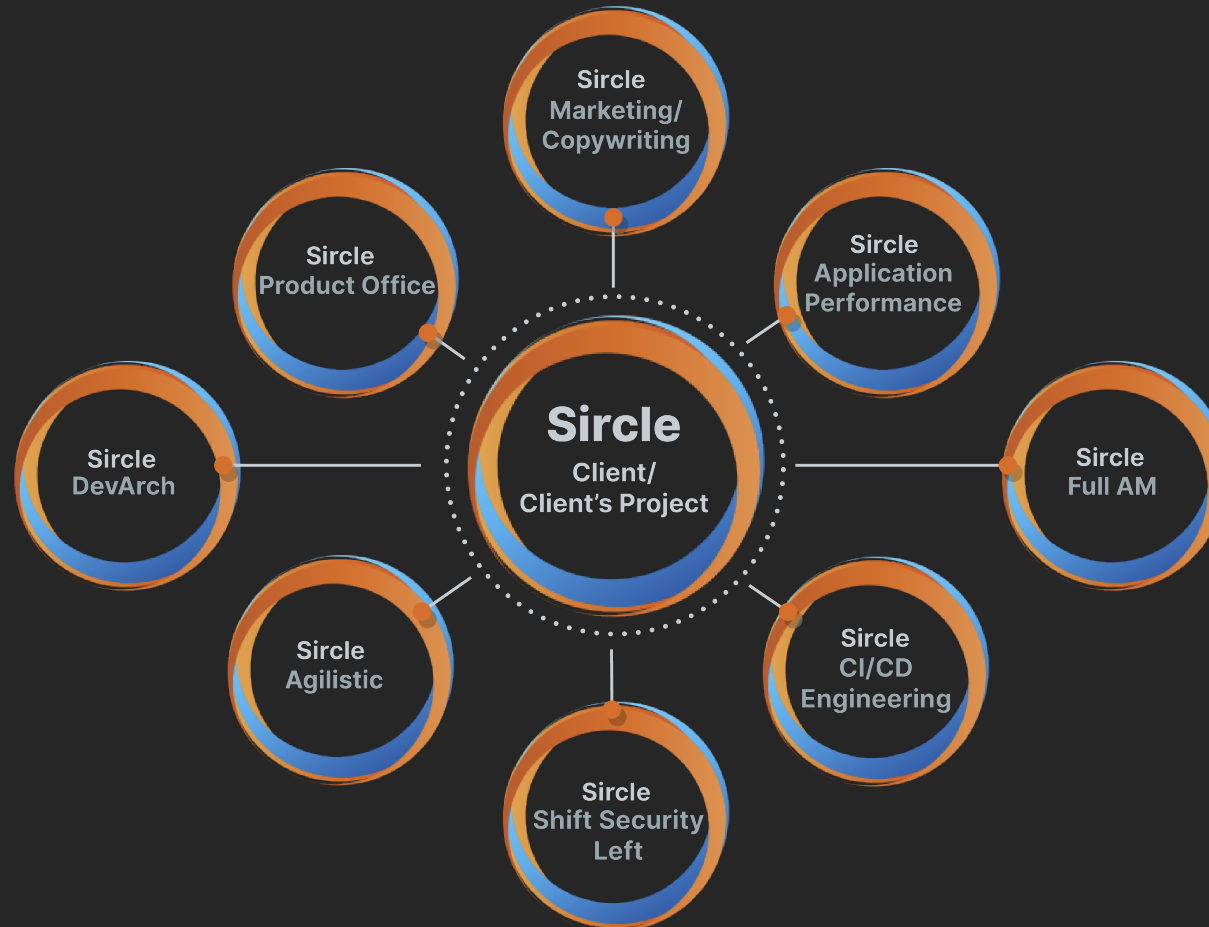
Sircle
Marketing/
Copywriting

Sircle
Product Office

Sircle
Application
Performance

Sircle
DevArch

Sircle
Client/
Client’s Project

Sircle
Full AM

Sircle
Agilistic

Sircle
CI/CD
Engineering

Sircle
Shift Security
Left